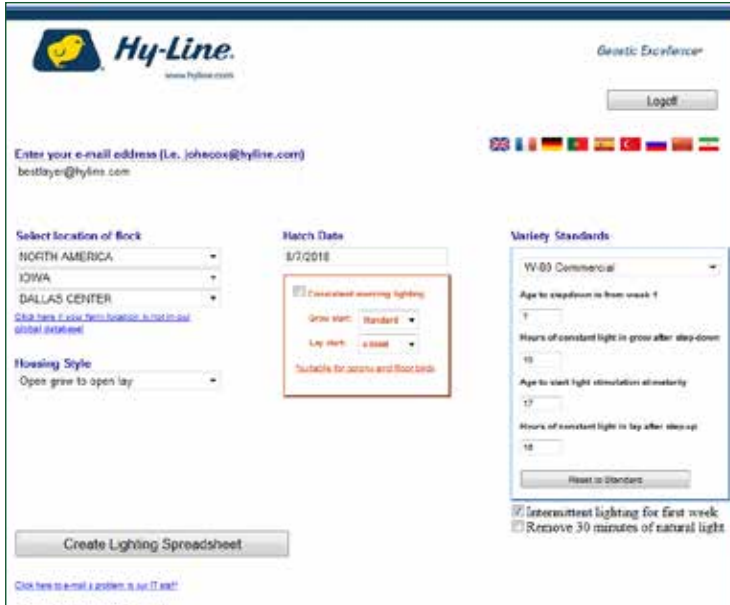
Hy-Line.
www.hyline.com

Genetic Excellence

Logoff

Enter your e-mail address (i.e. johncox@hyline.com)
bestlayer@hyline.com

Select location of flock
NORTH AMERICA
IOWA
DALLAS CENTER
Click here if your farm location is not in our global database!

Housing Style
Open grow to open lay

Hatch Date
8/7/2018

Constant morning lighting
Grow start: Standard
Lay start: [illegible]
*suitable for aviary and floor birds

Variety Standards
W-80 Commercial
Age to stepdown in from week 1
7
Hours of constant light in grow after step-down
10
Age to start light stimulation at maturity
17
Hours of constant light in lay after step-up
16
Reset to Standard

Intermittent lighting for first week
Remove 30 minutes of natural light

Create Lighting Spreadsheet

Click here to e-mail a problem to our IT staff